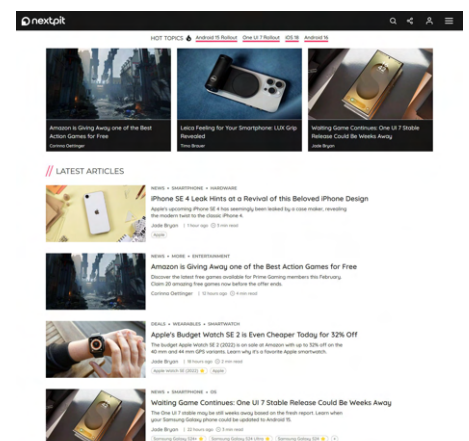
nextpit

HOT TOPICS Android 15 Rollout One UI 7 Rollout iOS 18 Android 16

Amazon is Giving Away one of the Best Action Games for Free
Corinna Oettinger

Leica Feeling for Your Smartphone: LUX Grip Revealed
Timo Brauer

Waiting Game Continues: One UI 7 Stable Release Could Be Weeks Away
Jade Bryan

LATEST ARTICLES

NEWS • SMARTPHONE • HARDWARE
iPhone SE 4 Leak Hints at a Revival of this Beloved iPhone Design
Apple's upcoming iPhone SE 4 has seemingly been leaked by a case maker, revealing the modern twist to the classic iPhone 4
Jade Bryan | 1 hour ago 3 min read
Apple

NEWS • MORE • ENTERTAINMENT
Amazon is Giving Away one of the Best Action Games for Free
Discover the latest free games available for Prime Gaming members this February. Claim 20 amazing free games now before the offer ends.
Corinna Oettinger | 10 hours ago 4 min read

DEALS • WEARABLES • SMARTWATCH
Apple's Budget Watch SE 2 is Even Cheaper Today for 32% Off
The budget Apple Watch SE 2 (2022) is on sale at Amazon with up to 32% off on the 40 mm and 44 mm GPS variants. Learn why it's a favorite Apple smartwatch.
Jade Bryan | 18 hours ago 3 min read
Apple Watch SE (2022)

NEWS • SMARTPHONE • iOS
Waiting Game Continues: One UI 7 Stable Release Could Be Weeks Away
The One UI 7 stable may be still weeks away based on the fresh report. Learn when your Samsung Galaxy phone could be updated to Android 15.
Jade Bryan | 22 hours ago 3 min read
Samsung Galaxy S24+ Samsung Galaxy S24 Ultra Samsung Galaxy S24 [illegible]